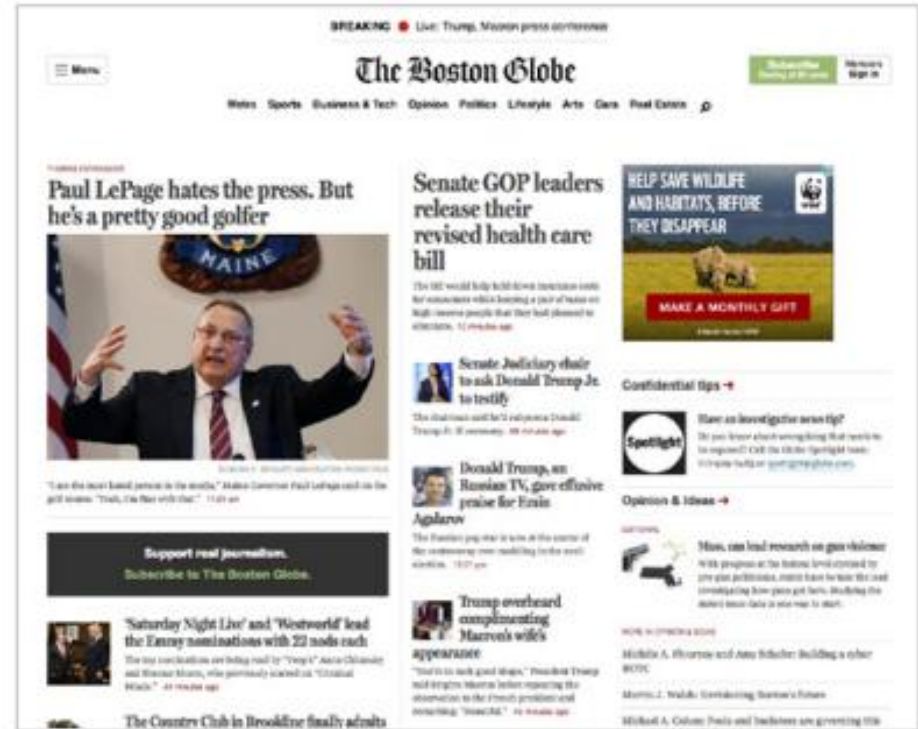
BREAKING ● Live: Trump, Macron press conference

Menu

The Boston Globe

Subscribe

Member Sign In

Metro Sports Business & Tech Opinion Politics Lifestyle Arts Cars Real Estate

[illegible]

Paul LePage hates the press. But he's a pretty good golfer

MAINE

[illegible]

"I am the most hated person in the media," Maine Governor Paul LePage said on the golf course. "Yeah, I'm fine with that." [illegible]

Support real journalism.

Subscribe to The Boston Globe.

'Saturday Night Live' and 'Westworld' lead the Emmy nominations with 22 nods each

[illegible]

The Country Club in Brookline finally admits

Senate GOP leaders release their revised health care bill

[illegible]

Senate Judiciary chair to ask Donald Trump Jr. to testify

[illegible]

Donald Trump, on Russian TV, gave effusive praise for Emin Agalarov

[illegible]

Trump overheard complimenting Macron's wife's appearance

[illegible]

HELP SAVE WILDLIFE AND HABITATS, BEFORE THEY DISAPPEAR

MAKE A MONTHLY GIFT

Confidential tips →

Spotlight

Have an investigative news tip?

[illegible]

Opinion & Ideas →

Mass. can lead research on gun violence

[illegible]

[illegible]

Michelle A. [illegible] and Amy Schuler: Building a cyber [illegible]

Martin J. Walsh: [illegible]

Michael A. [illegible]